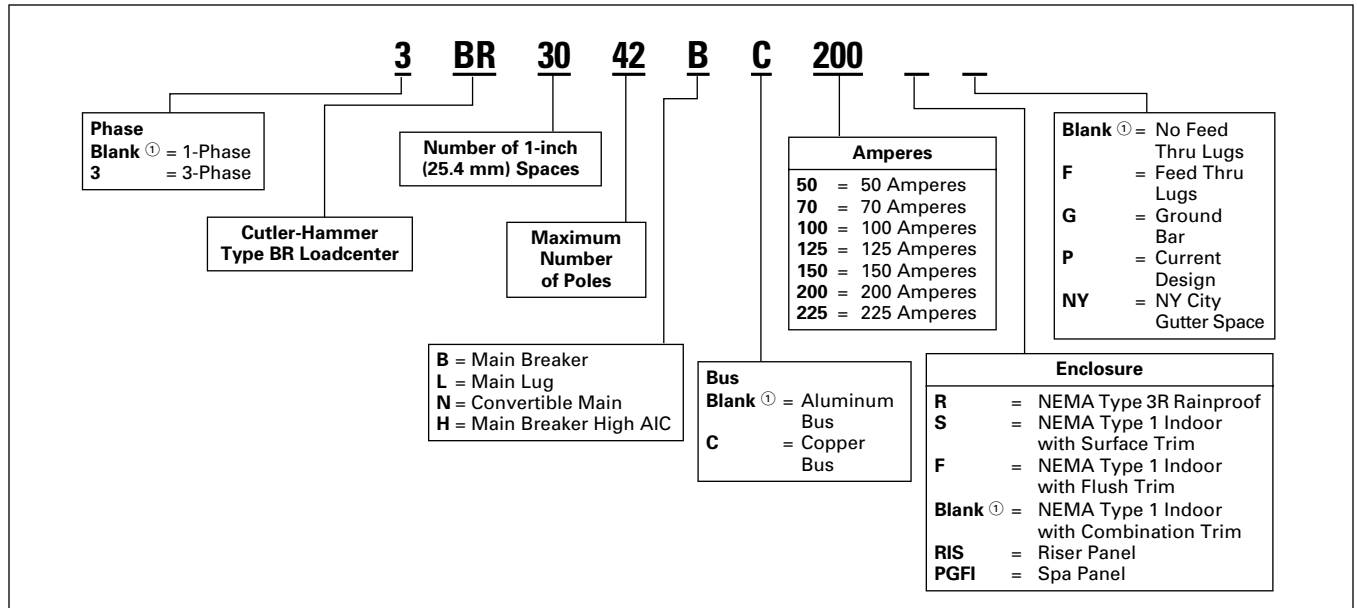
3 BR 30 42 B C 200 _ _

Phase
Blank ① = 1-Phase
3 = 3-Phase

Cutler-Hammer Type BR Loadcenter

Number of 1-inch (25.4 mm) Spaces

Maximum Number of Poles

B = Main Breaker
L = Main Lug
N = Convertible Main
H = Main Breaker High AIC

Bus
Blank ① = Aluminum Bus
C = Copper Bus

Amperes
50 = 50 Amperes
70 = 70 Amperes
100 = 100 Amperes
125 = 125 Amperes
150 = 150 Amperes
200 = 200 Amperes
225 = 225 Amperes

Blank ① = No Feed Thru Lugs
F = Feed Thru Lugs
G = Ground Bar
P = Current Design
NY = NY City Gutter Space

Enclosure
R = NEMA Type 3R Rainproof
S = NEMA Type 1 Indoor with Surface Trim
F = NEMA Type 1 Indoor with Flush Trim
Blank ① = NEMA Type 1 Indoor with Combination Trim
RIS = Riser Panel
PGFI = Spa Panel